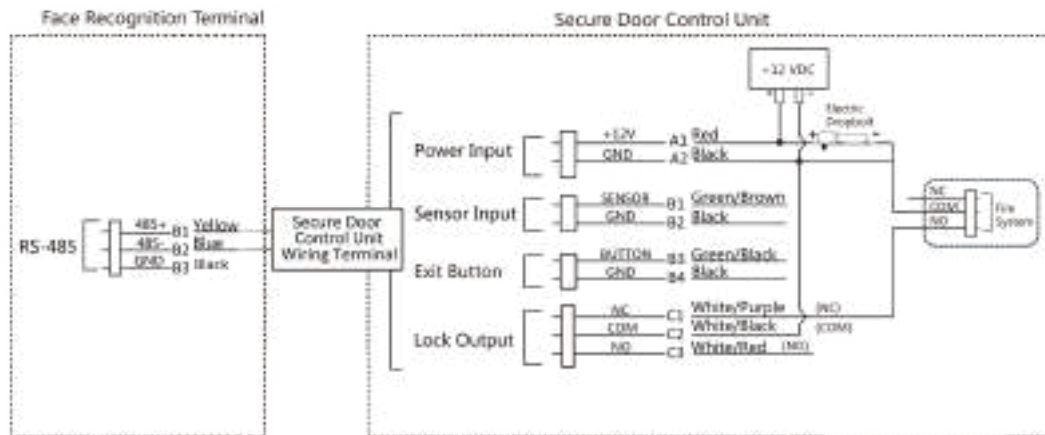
Face Recognition Terminal

Secure Door Control Unit

+12 VDC

Electric Dropbolt

RS-485

485+ B1 Yellow
485- B2 Blue
GND B3 Black

Secure Door Control Unit Wiring Terminal

Power Input
+12V A1 Red
GND A2 Black

Sensor Input
SENSOR B1 Green/Brown
GND B2 Black

Exit Button
BUTTON B3 Green/Black
GND B4 Black

Lock Output
NC C1 White/Purple (NC)
COM C2 White/Black (COM)
NO C3 White/Red (NO)

NC
COM
NO
Fire System